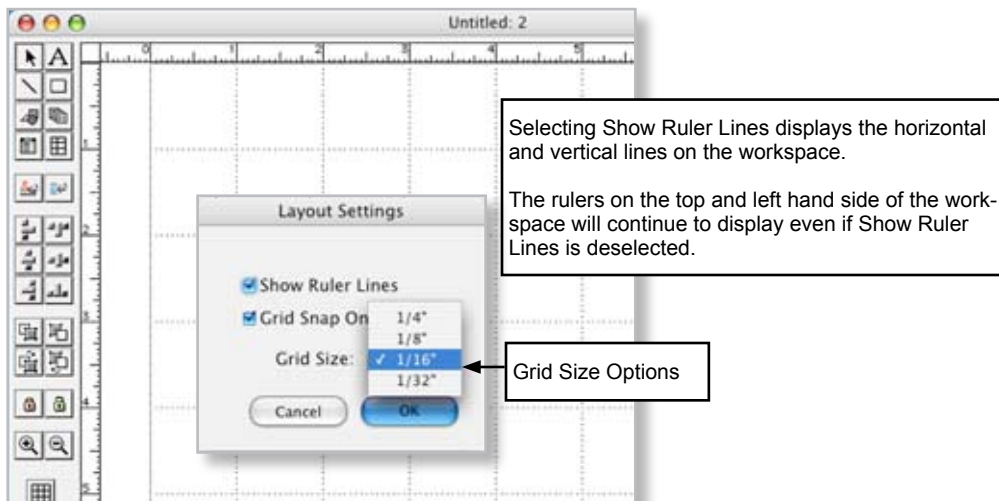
Untitled: 2

0 1 2 3 4 5

1

2

3

4

5

Selecting Show Ruler Lines displays the horizontal and vertical lines on the workspace.

The rulers on the top and left hand side of the workspace will continue to display even if Show Ruler Lines is deselected.

Layout Settings

Show Ruler Lines

Grid Snap On

Grid Size:

1/4"

1/8"

✓ 1/16"

1/32"

Cancel

OK

Grid Size Options